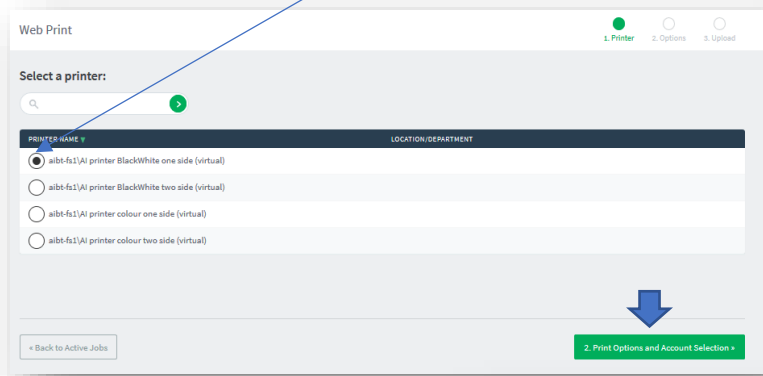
Web Print

1. Printer 2. Options 3. Upload

Select a printer:

| PRINTER NAME | LOCATION/DEPARTMENT |
|---|---|
| aibt-fs1\AI printer BlackWhite one side (virtual) | |
| aibt-fs1\AI printer BlackWhite two side (virtual) | |
| aibt-fs1\AI printer colour one side (virtual) | |
| aibt-fs1\AI printer colour two side (virtual) | |

« Back to Active Jobs

2. Print Options and Account Selection »